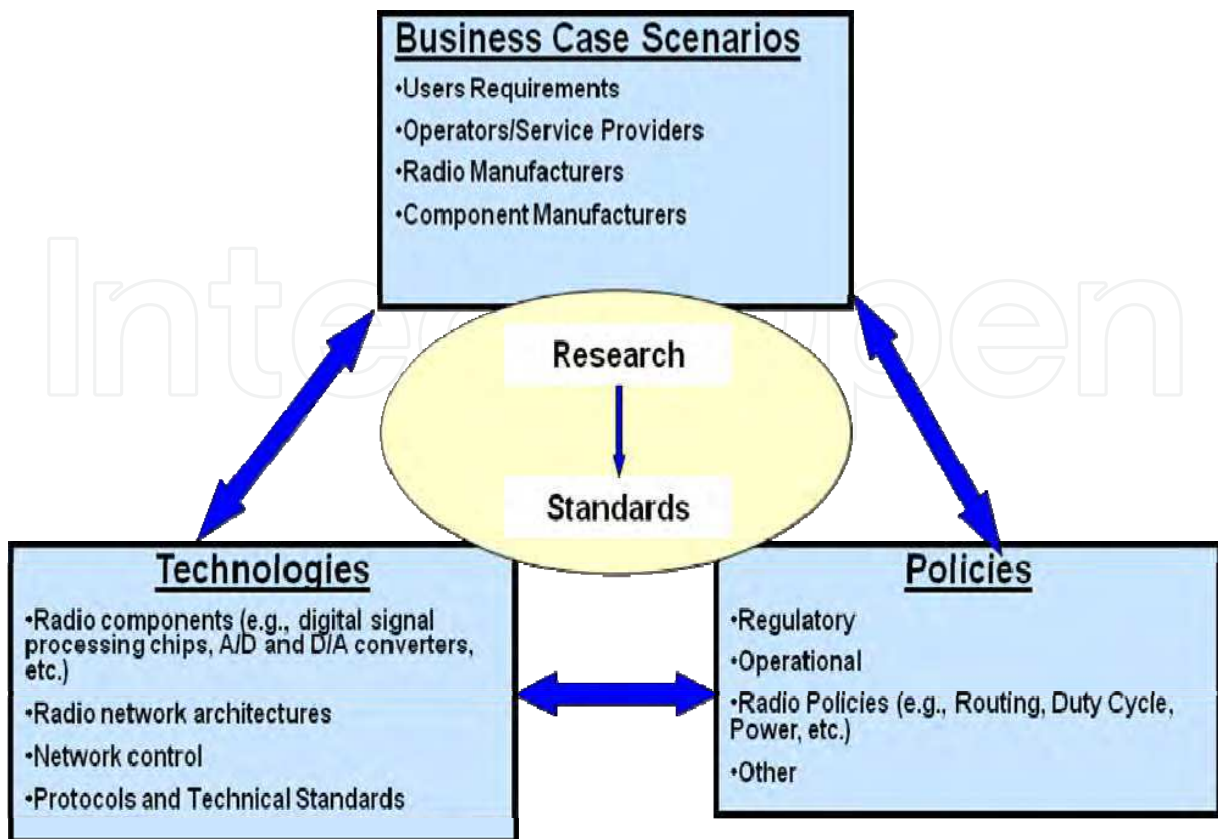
Business Case Scenarios

•Users Requirements

•Operators/Service Providers

•Radio Manufacturers

•Component Manufacturers

IntechOpen

Research

Standards

Technologies

•Radio components (e.g., digital signal processing chips, A/D and D/A converters, etc.)

•Radio network architectures

•Network control

•Protocols and Technical Standards

Policies

•Regulatory

•Operational

•Radio Policies (e.g., Routing, Duty Cycle, Power, etc.)

•Other